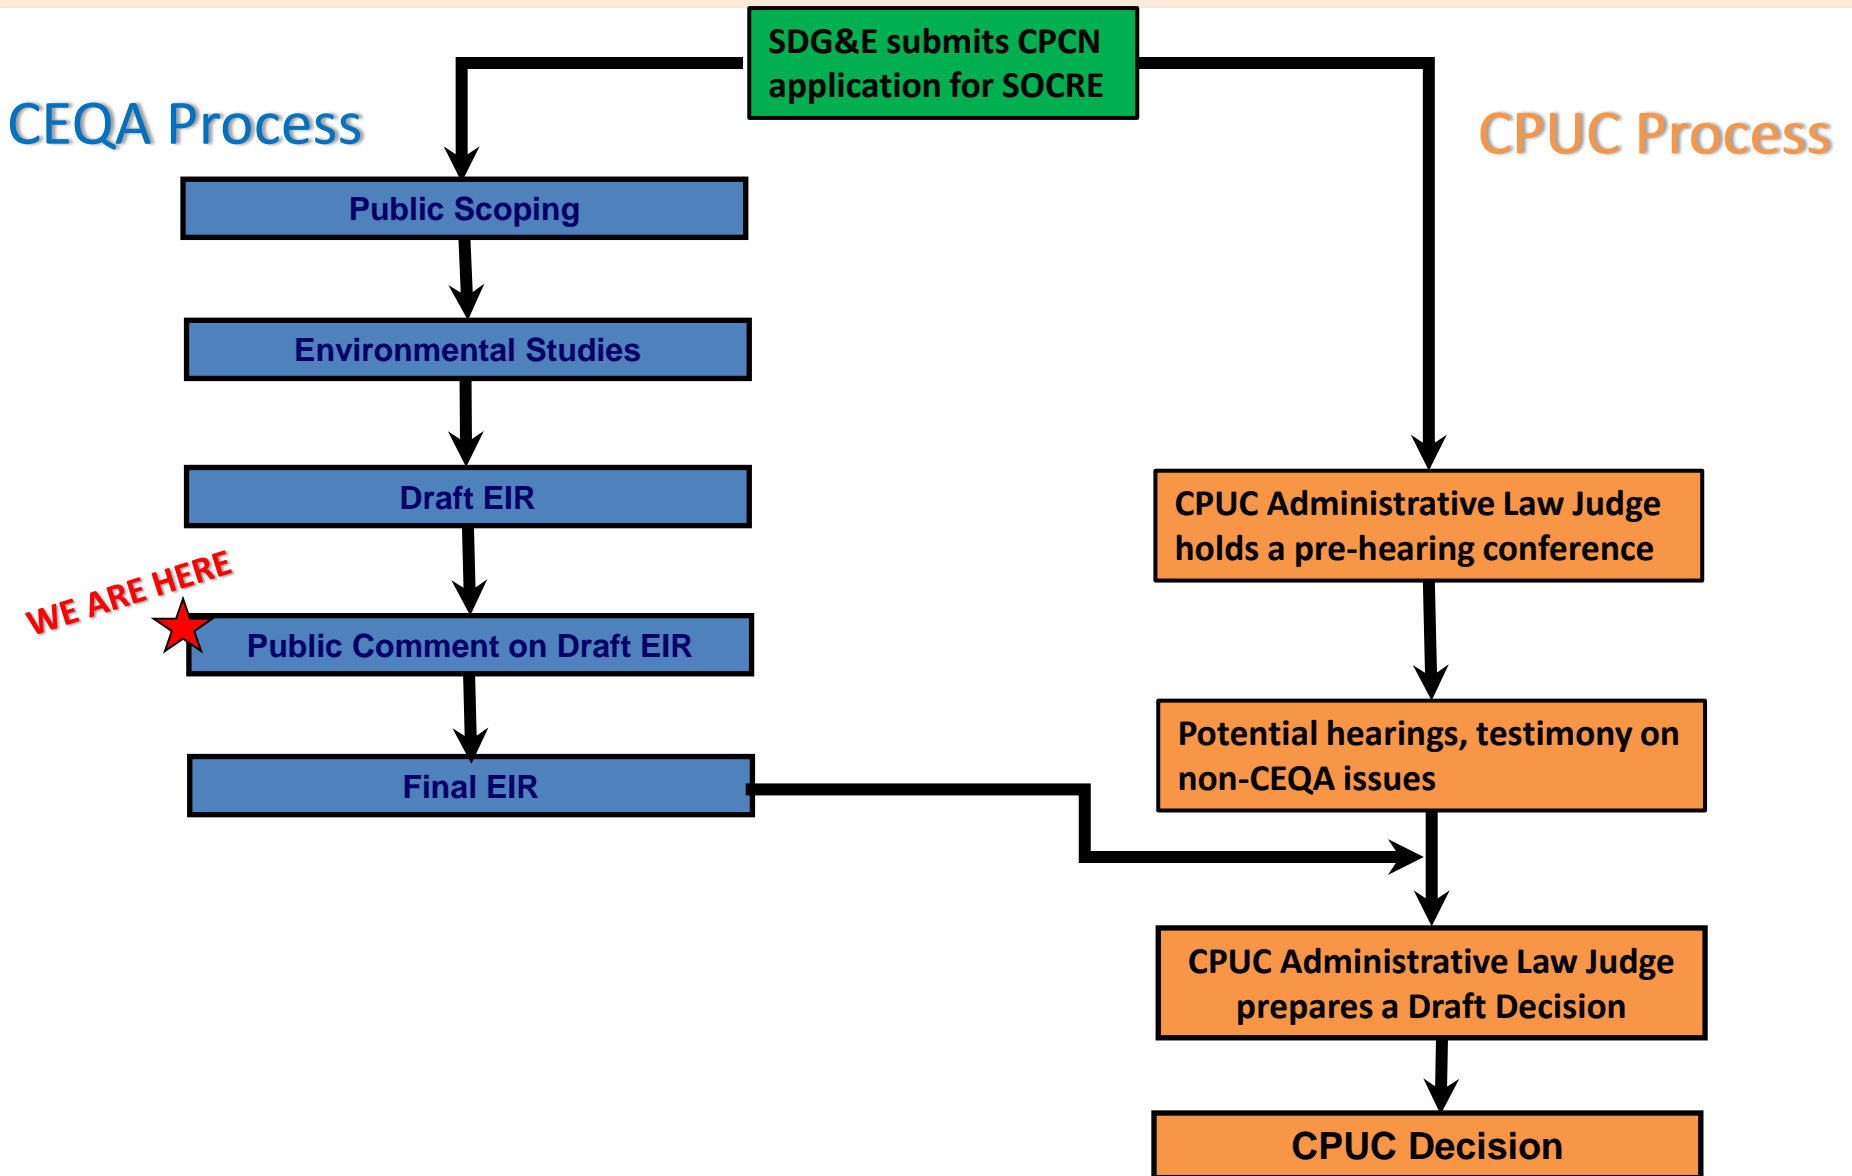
SDG&E submits CPCN application for SOCRE

CEQA Process

CPUC Process

Public Scoping

Environmental Studies

Draft EIR

WE ARE HERE

Public Comment on Draft EIR

Final EIR

CPUC Administrative Law Judge holds a pre-hearing conference

Potential hearings, testimony on non-CEQA issues

CPUC Administrative Law Judge prepares a Draft Decision

CPUC Decision